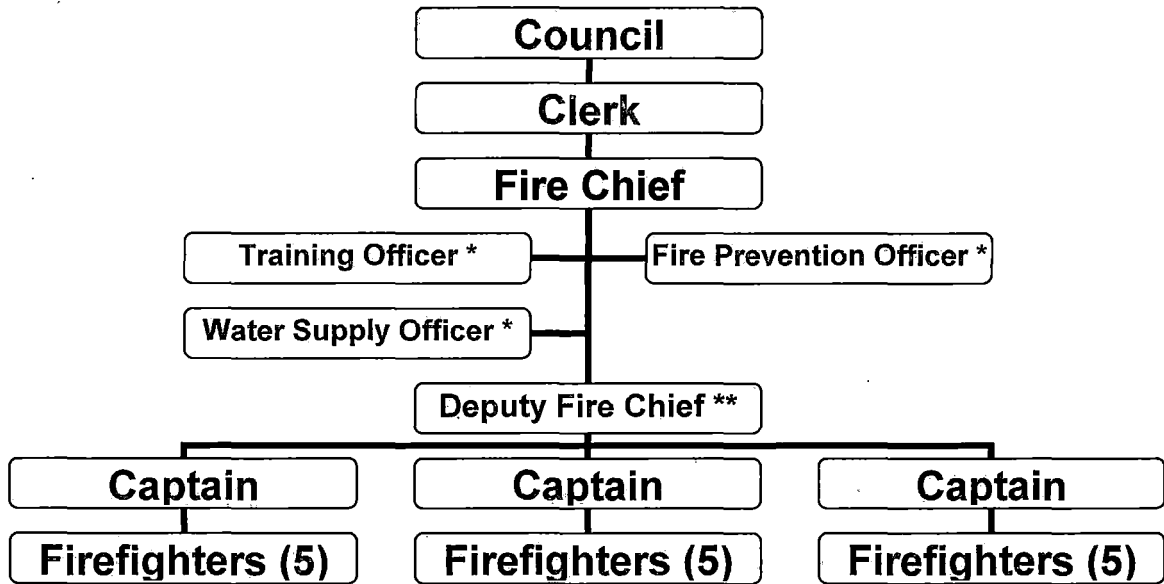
Council

Clerk

Fire Chief

Training Officer *

Fire Prevention Officer *

Water Supply Officer *

Deputy Fire Chief **

Captain

Captain

Captain

Firefighters (5)

Firefighters (5)

Firefighters (5)